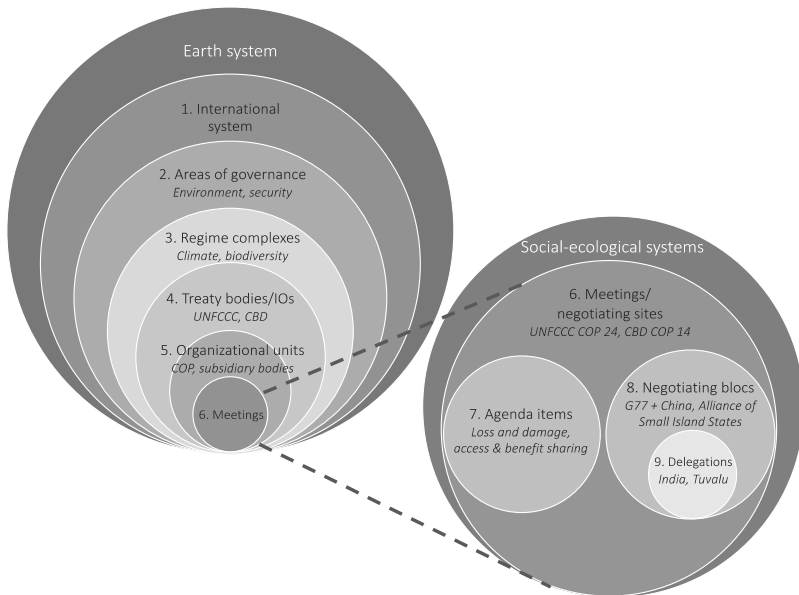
Earth system

1. International system

2. Areas of governance
*Environment, security*

3. Regime complexes
*Climate, biodiversity*

4. Treaty bodies/IOs
*UNFCCC, CBD*

5. Organizational units
*COP, subsidiary bodies*

6. Meetings

Social-ecological systems

6. Meetings/ negotiating sites
*UNFCCC COP 24, CBD COP 14*

7. Agenda items
*Loss and damage, access & benefit sharing*

8. Negotiating blocs
*G77 + China, Alliance of Small Island States*

9. Delegations
*India, Tuvalu*